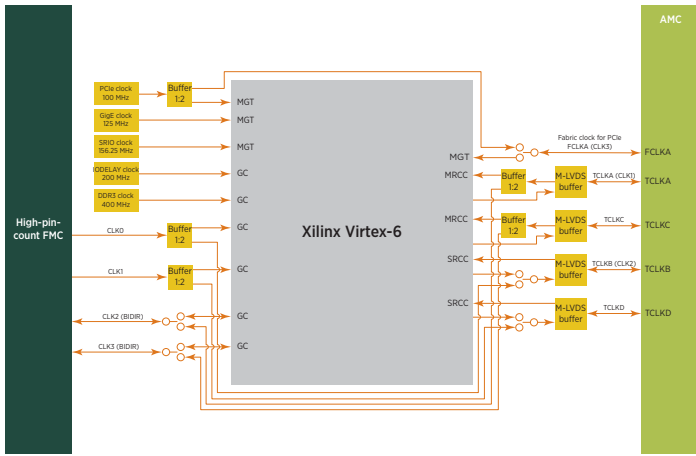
High-pin-count FMC

AMC

PCIe clock 100 MHz

Buffer 1:2

GigE clock 125 MHz

SRIO clock 156.25 MHz

IODELAY clock 200 MHz

DDR3 clock 400 MHz

CLK0

Buffer 1:2

CLK1

Buffer 1:2

CLK2 (BIDIR)

CLK3 (BIDIR)

MGT

MGT

MGT

GC

GC

GC

GC

GC

GC

Xilinx Virtex-6

MGT

MRCC

MRCC

SRCC

SRCC

Fabric clock for PCIe FCLKA (CLK3)

FCLKA

Buffer 1:2

M-LVDS buffer

TCLKA (CLK1)

TCLKA

Buffer 1:2

M-LVDS buffer

TCLKC

TCLKC

M-LVDS buffer

TCLKB (CLK2)

TCLKB

M-LVDS buffer

TCLKD

TCLKD